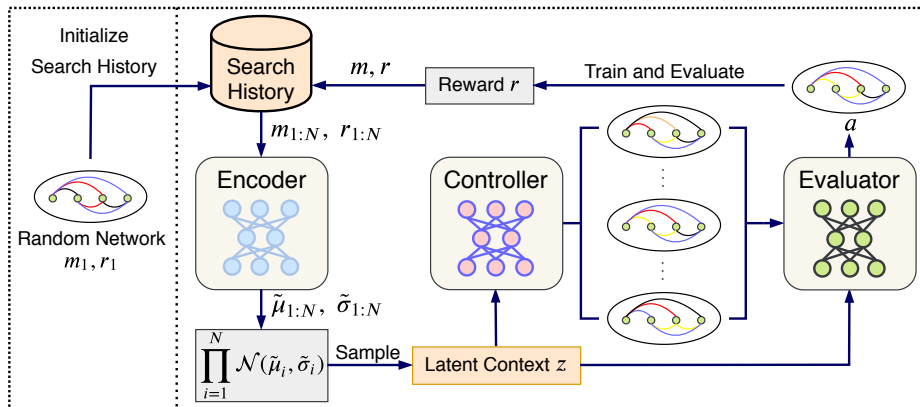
Initialize Search History

Random Network $m_1, r_1$

Search History

$m, r$

Reward $r$

Train and Evaluate

$a$

$m_{1:N}, \ r_{1:N}$

Encoder

Controller

Evaluator

$\tilde{\mu}_{1:N}, \ \tilde{\sigma}_{1:N}$

$\prod_{i=1}^{N} \mathcal{N}(\tilde{\mu}_i, \tilde{\sigma}_i)$

Sample

Latent Context $z$